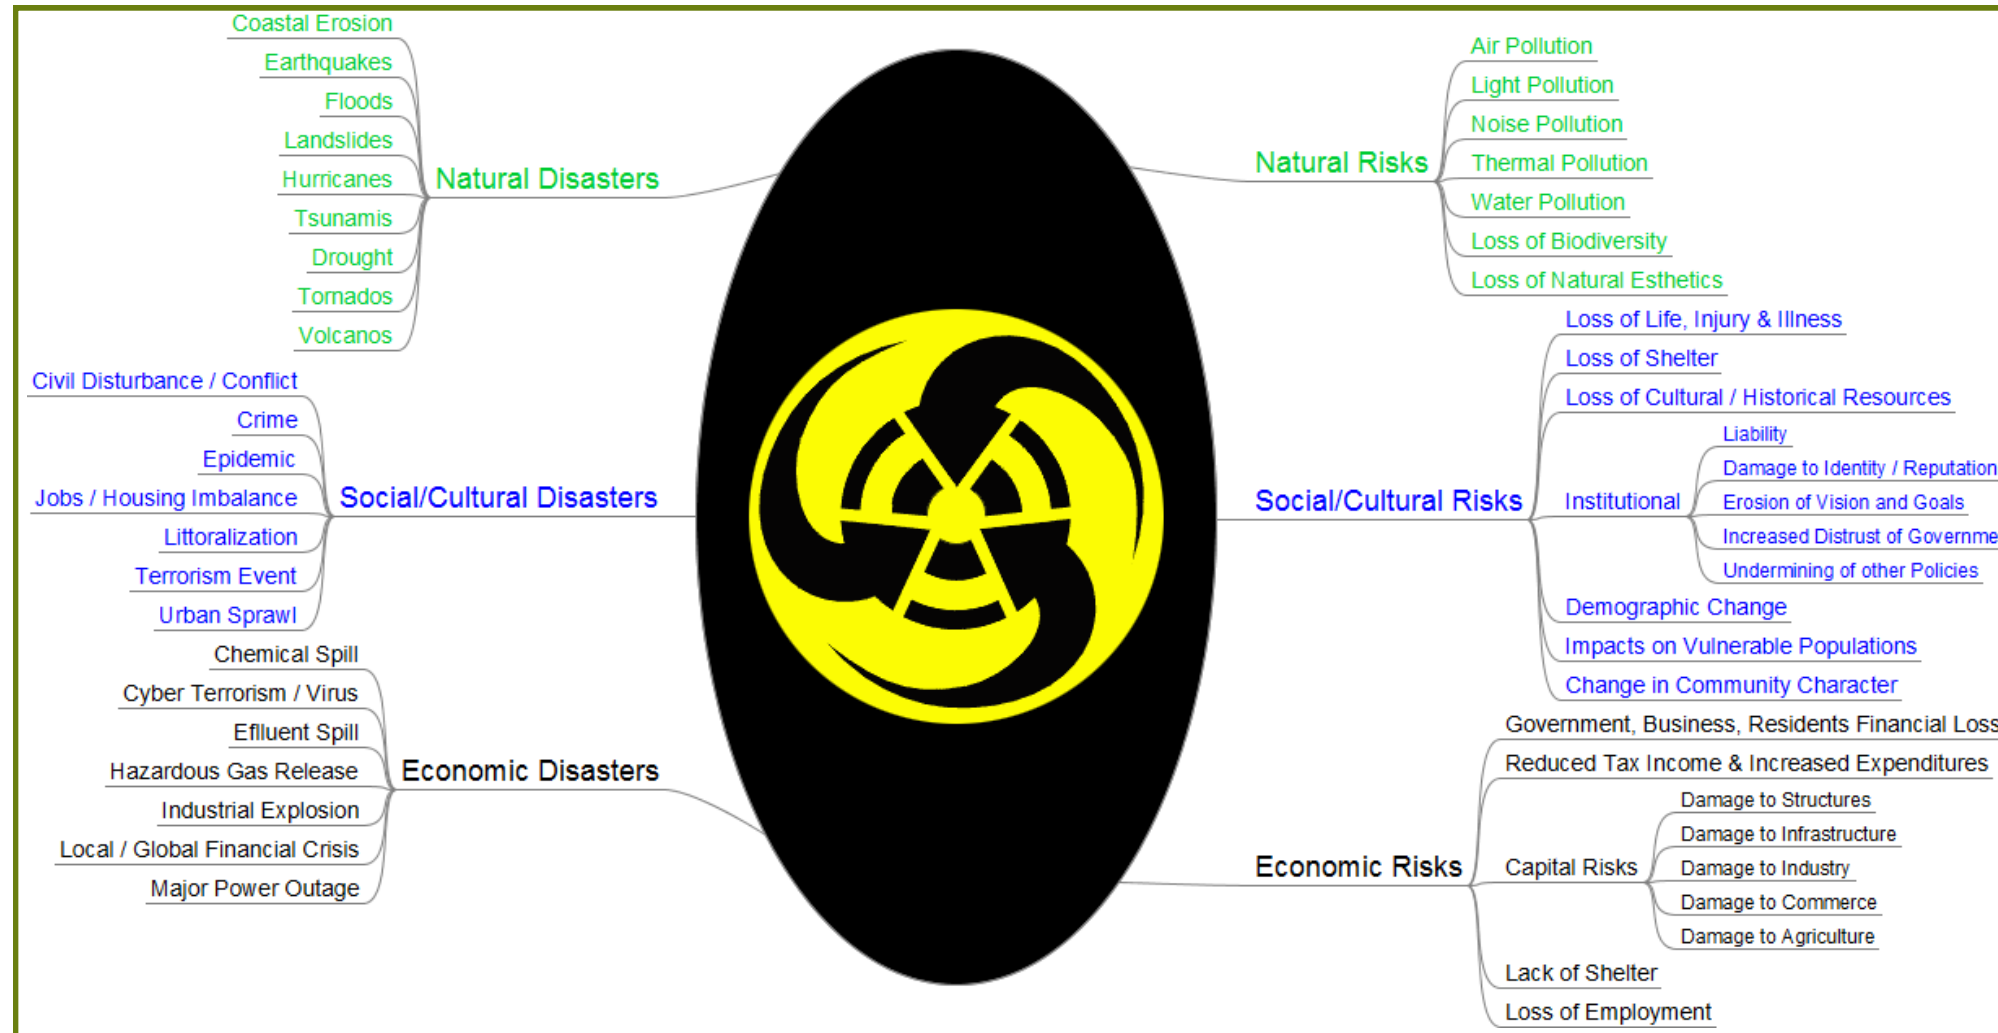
Coastal Erosion
Earthquakes
Floods
Landslides
Hurricanes
Tsunamis
Drought
Tornados
Volcanos

Natural Disasters

Natural Risks

Air Pollution
Light Pollution
Noise Pollution
Thermal Pollution
Water Pollution
Loss of Biodiversity
Loss of Natural Esthetics

Civil Disturbance / Conflict
Crime
Epidemic
Jobs / Housing Imbalance
Littoralization
Terrorism Event
Urban Sprawl

Social/Cultural Disasters

Social/Cultural Risks

Loss of Life, Injury & Illness
Loss of Shelter
Loss of Cultural / Historical Resources
Institutional
Liability
Damage to Identity / Reputation
Erosion of Vision and Goals
Increased Distrust of Governme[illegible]
Undermining of other Policies
Demographic Change
Impacts on Vulnerable Populations
Change in Community Character

Chemical Spill
Cyber Terrorism / Virus
Effluent Spill
Hazardous Gas Release
Industrial Explosion
Local / Global Financial Crisis
Major Power Outage

Economic Disasters

Economic Risks

Government, Business, Residents Financial Loss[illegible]
Reduced Tax Income & Increased Expenditures
Capital Risks
Damage to Structures
Damage to Infrastructure
Damage to Industry
Damage to Commerce
Damage to Agriculture
Lack of Shelter
Loss of Employment